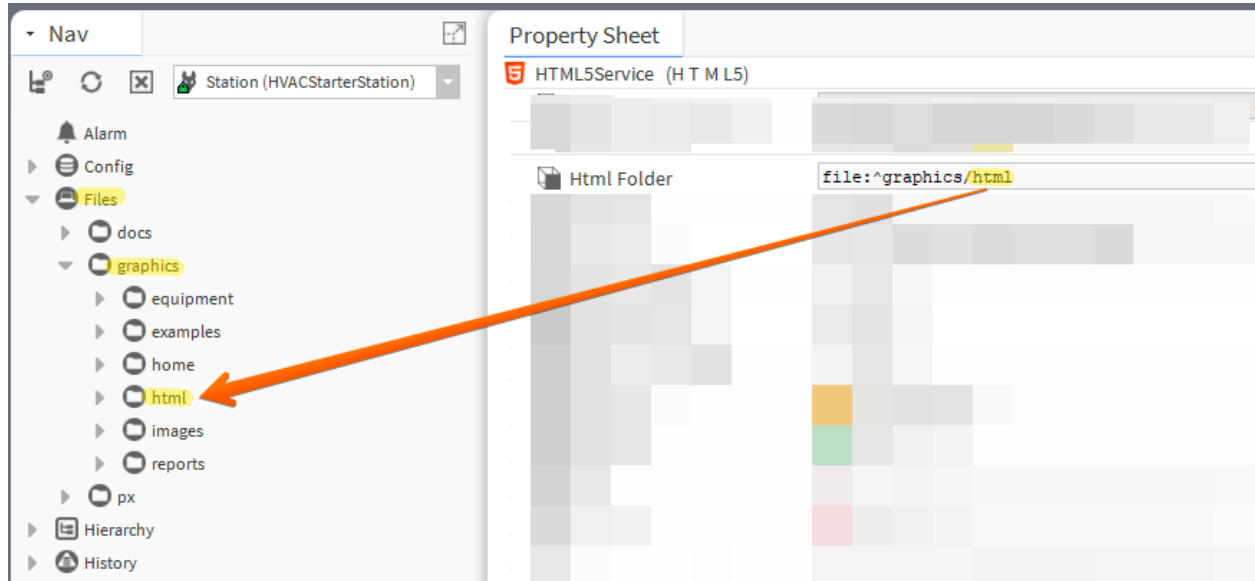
Nav

Station (HVACStarterStation)

Alarm
Config
Files
docs
graphics
equipment
examples
home
html
images
reports
px
Hierarchy
History

Property Sheet

HTML5Service (H T M L5)

Html Folder file:^graphics/html